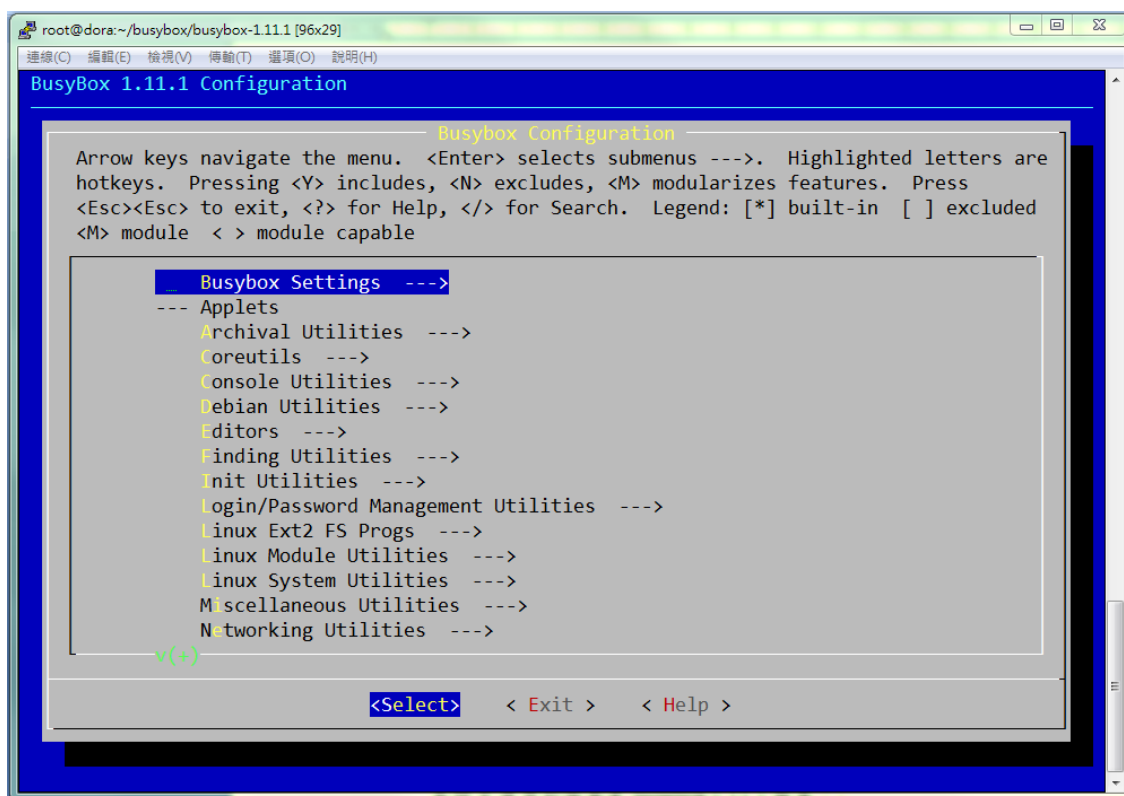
root@dora:~/busybox/busybox-1.11.1 [96x29]

連線(C) 編輯(E) 檢視(V) 傳輸(T) 選項(O) 說明(H)

BusyBox 1.11.1 Configuration

Busybox Configuration

Arrow keys navigate the menu. <Enter> selects submenus --->. Highlighted letters are hotkeys. Pressing <Y> includes, <N> excludes, <M> modularizes features. Press <Esc><Esc> to exit, <?> for Help, </> for Search. Legend: [*] built-in [ ] excluded <M> module < > module capable

Busybox Settings --->
--- Applets
Archival Utilities --->
Coreutils --->
Console Utilities --->
Debian Utilities --->
Editors --->
Finding Utilities --->
Init Utilities --->
Login/Password Management Utilities --->
Linux Ext2 FS Progs --->
Linux Module Utilities --->
Linux System Utilities --->
Miscellaneous Utilities --->
Networking Utilities --->
v(+)

<Select> < Exit > < Help >